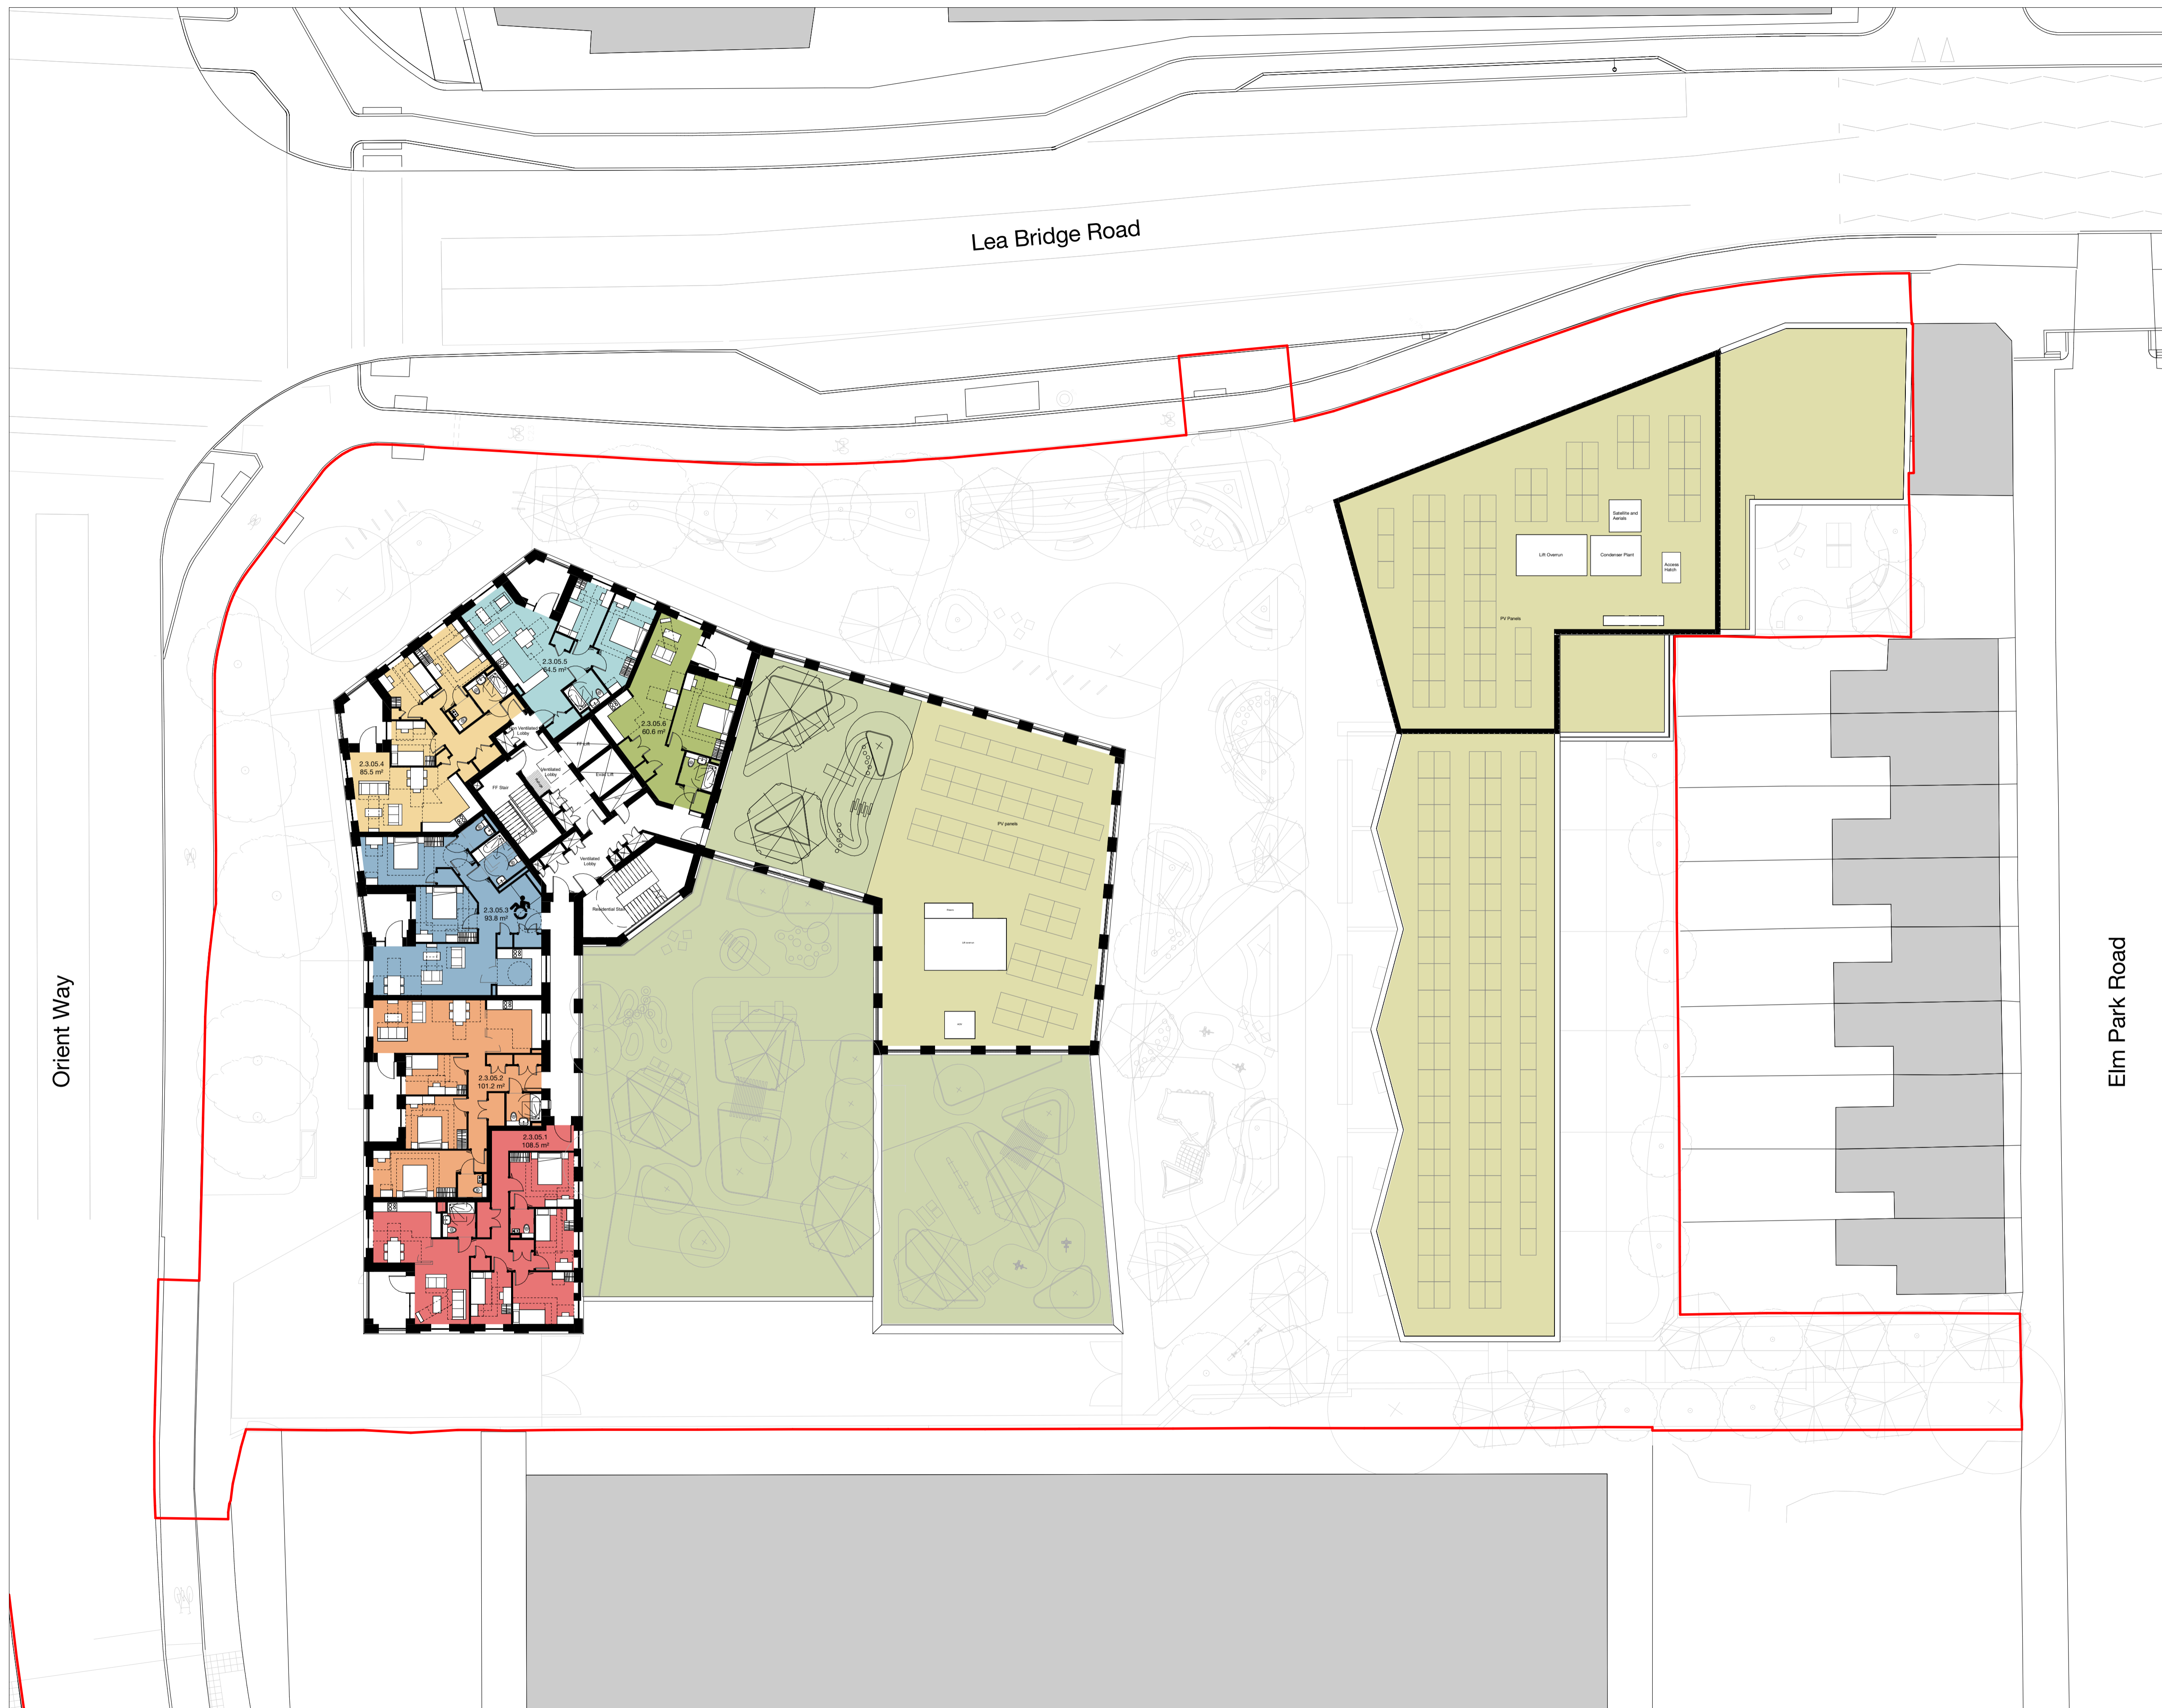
Lea Bridge Road

Orient Way

Elm Park Road

2.3.05.5
64.5 m²

2.3.05.6
60.6 m²

2.3.05.4
85.5 m²

Ventilated Lobby

FF Stair

Ventilated Lobby

FF Lift

Evac Lift

Ventilated Lobby

Residential Stair

2.3.05.3
93.8 m²

2.3.05.2
101.2 m²

2.3.05.1
108.5 m²

PV panels

Satellite and Aerials

Lift Overrun

Condenser Plant

Access Hatch

PV Panels